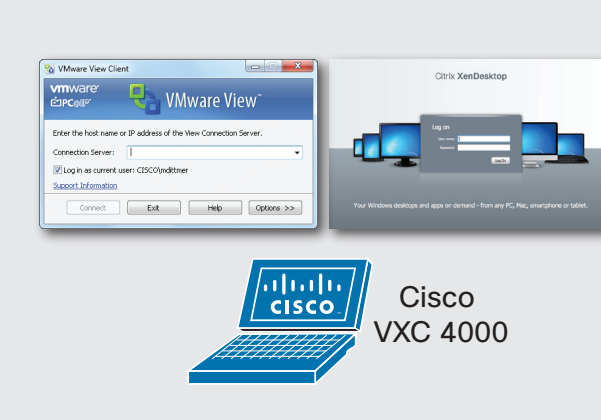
VMware View Client

vmware PCoIP

VMware View™

Enter the host name or IP address of the View Connection Server.

Connection Server:

Log in as current user: CISCO\mdittmer

Support Information

Connect Exit Help Options >>

Citrix XenDesktop

Log on

User name:

Password:

Log On

Your Windows desktops and apps on demand – from any PC, Mac, smartphone or tablet.

CISCO

Cisco
VXC 4000